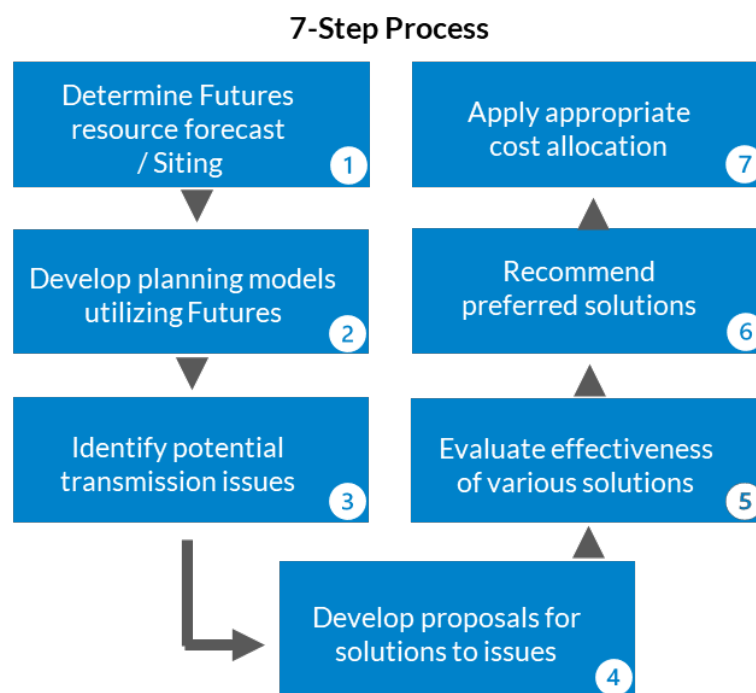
7-Step Process

Determine Futures resource forecast / Siting
1

Develop planning models utilizing Futures
2

Identify potential transmission issues
3

Develop proposals for solutions to issues
4

Evaluate effectiveness of various solutions
5

Recommend preferred solutions
6

Apply appropriate cost allocation
7